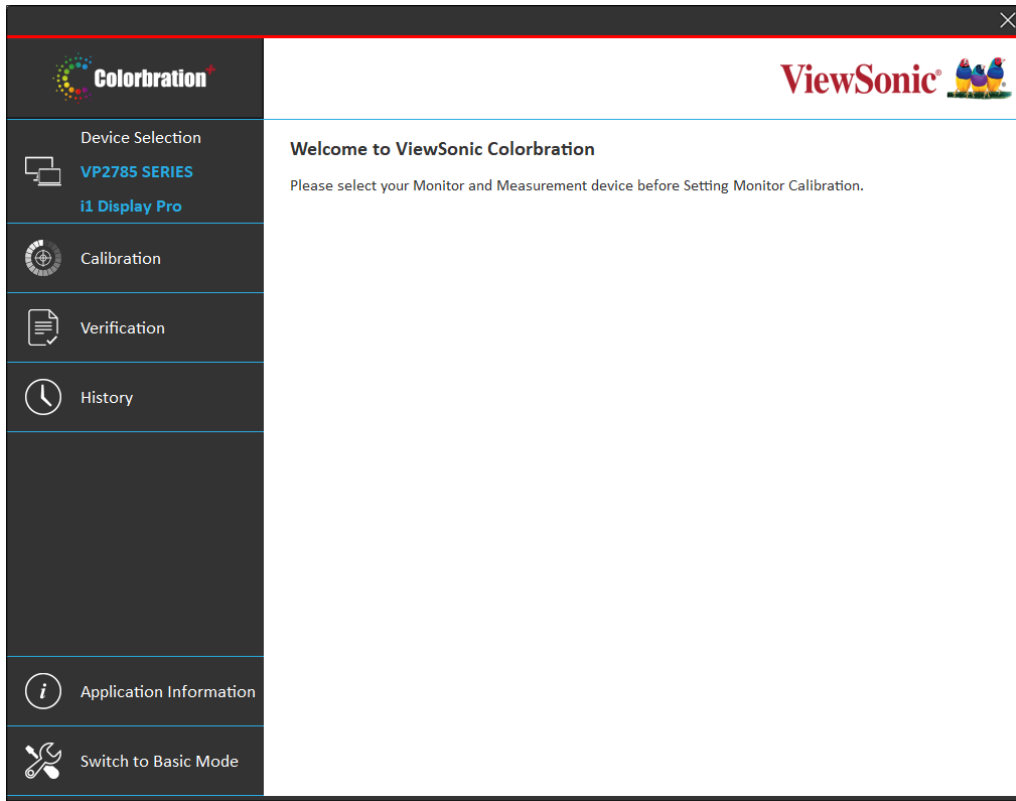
Colorbration+

ViewSonic®

Device Selection
VP2785 SERIES
i1 Display Pro

Calibration

Verification

History

Application Information

Switch to Basic Mode

Welcome to ViewSonic Colorbration

Please select your Monitor and Measurement device before Setting Monitor Calibration.